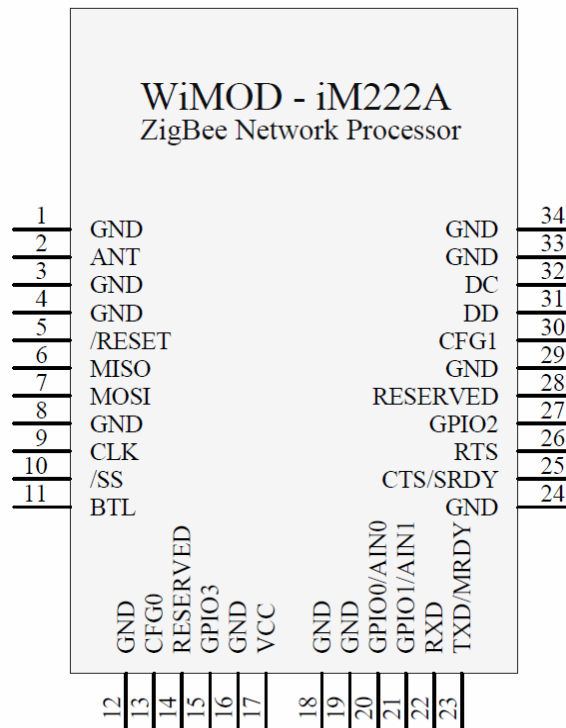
WiMOD - iM222A
ZigBee Network Processor

1 GND
2 ANT
3 GND
4 GND
5 /RESET
6 MISO
7 MOSI
8 GND
9 CLK
10 /SS
11 BTL

GND 34
GND 33
DC 32
DD 31
CFG1 30
GND 29
RESERVED 28
GPIO2 27
RTS 26
CTS/SRDY 25
GND 24

GND 12
CFG0 13
RESERVED 14
GPIO3 15
GND 16
VCC 17
GND 18
GND 19
GPIO0/AIN0 20
GPIO1/AIN1 21
RXD 22
TXD/MRDY 23